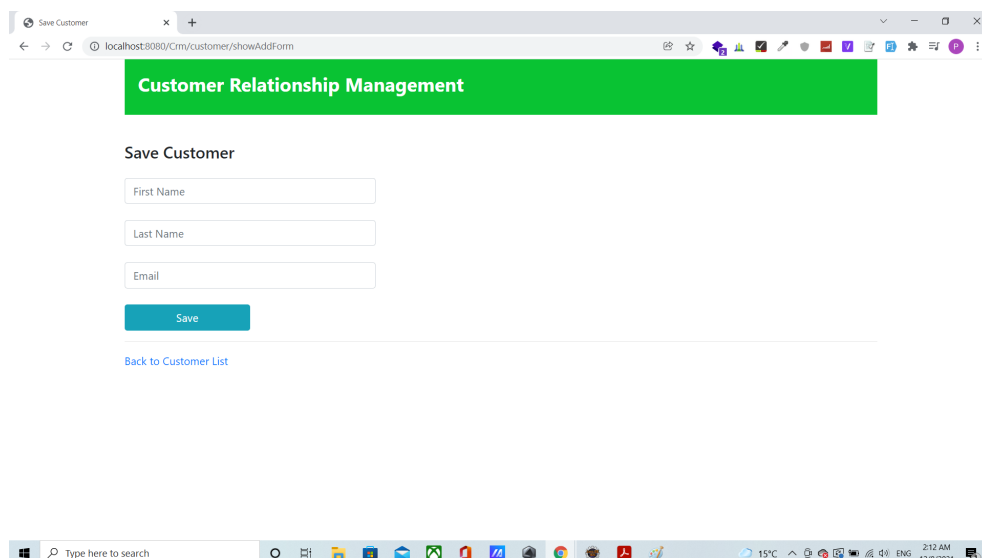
Save Customer ×

localhost:8080/Crm/customer/showAddForm

Customer Relationship Management

Save Customer

First Name

Last Name

Email

Save

Back to Customer List

Type here to search

15°C ENG 2:12 AM